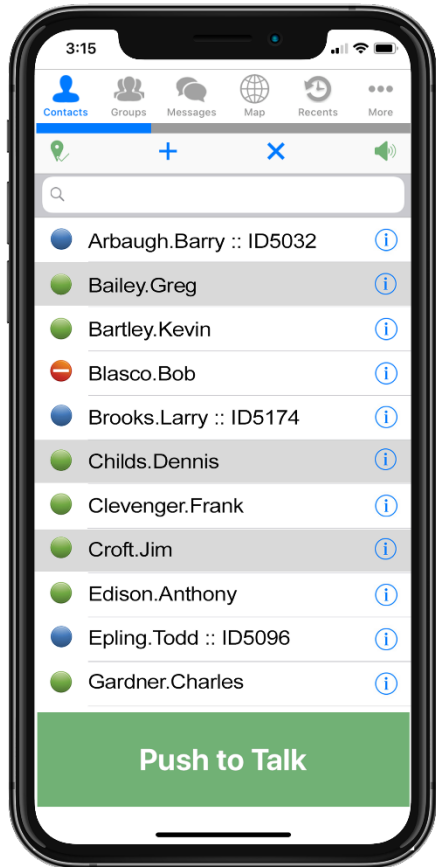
3:15

Contacts Groups Messages Map Recents More

+ ×

Arbaugh.Barry :: ID5032
Bailey.Greg
Bartley.Kevin
Blasco.Bob
Brooks.Larry :: ID5174
Childs.Dennis
Clevenger.Frank
Croft.Jim
Edison.Anthony
Epling.Todd :: ID5096
Gardner.Charles

Push to Talk